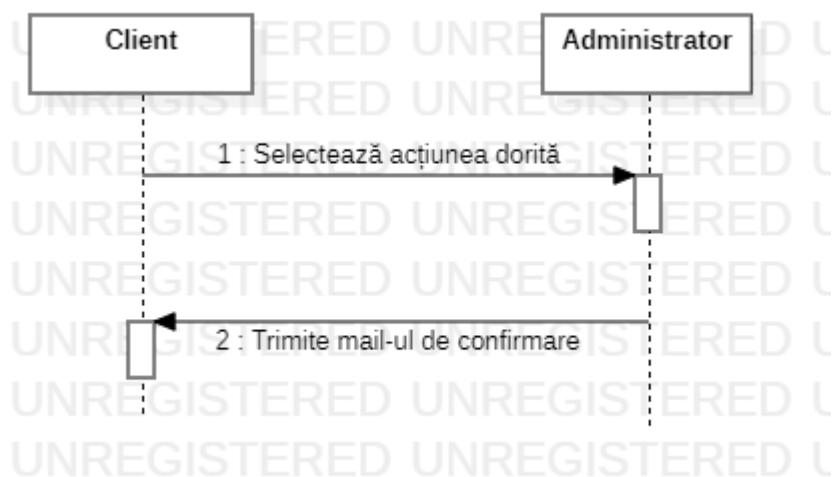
Client

Administrator

1 : Selectează acțiunea dorită

2 : Trimite mail-ul de confirmare

UNREGISTERED UNREGISTERED
UNREGISTERED UNREGISTERED
UNREGISTERED UNREGISTERED
UNREGISTERED UNREGISTERED
UNREGISTERED UNREGISTERED
UNREGISTERED UNREGISTERED
UNREGISTERED UNREGISTERED
UNREGISTERED UNREGISTERED